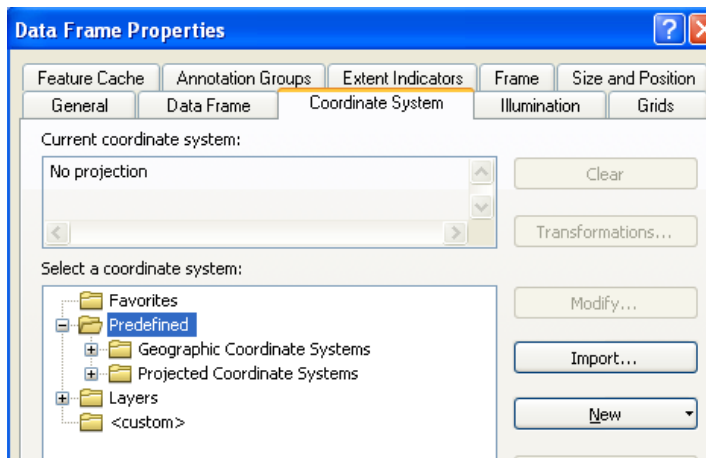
Data Frame Properties

Feature Cache | Annotation Groups | Extent Indicators | Frame | Size and Position
General | Data Frame | Coordinate System | Illumination | Grids

Current coordinate system:

No projection

Clear

Transformations...

Select a coordinate system:

Favorites
Predefined
Geographic Coordinate Systems
Projected Coordinate Systems
Layers
<custom>

Modify...

Import...

New